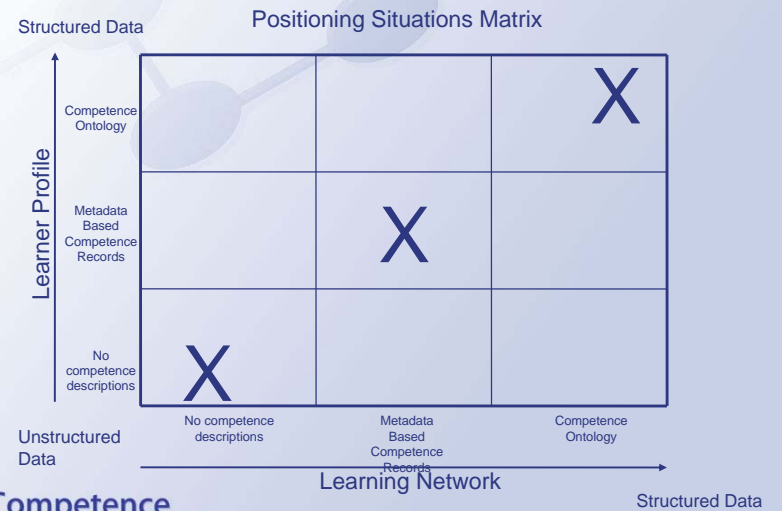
Structured Data

Positioning Situations Matrix

Learner Profile

Competence Ontology

Metadata Based Competence Records

No competence descriptions

| | | |
|---|---|---|
| | | X |
| | X | |
| X | | |

No competence descriptions

Metadata Based Competence Records

Competence Ontology

Unstructured Data

Learning Network

Structured Data

ompetence